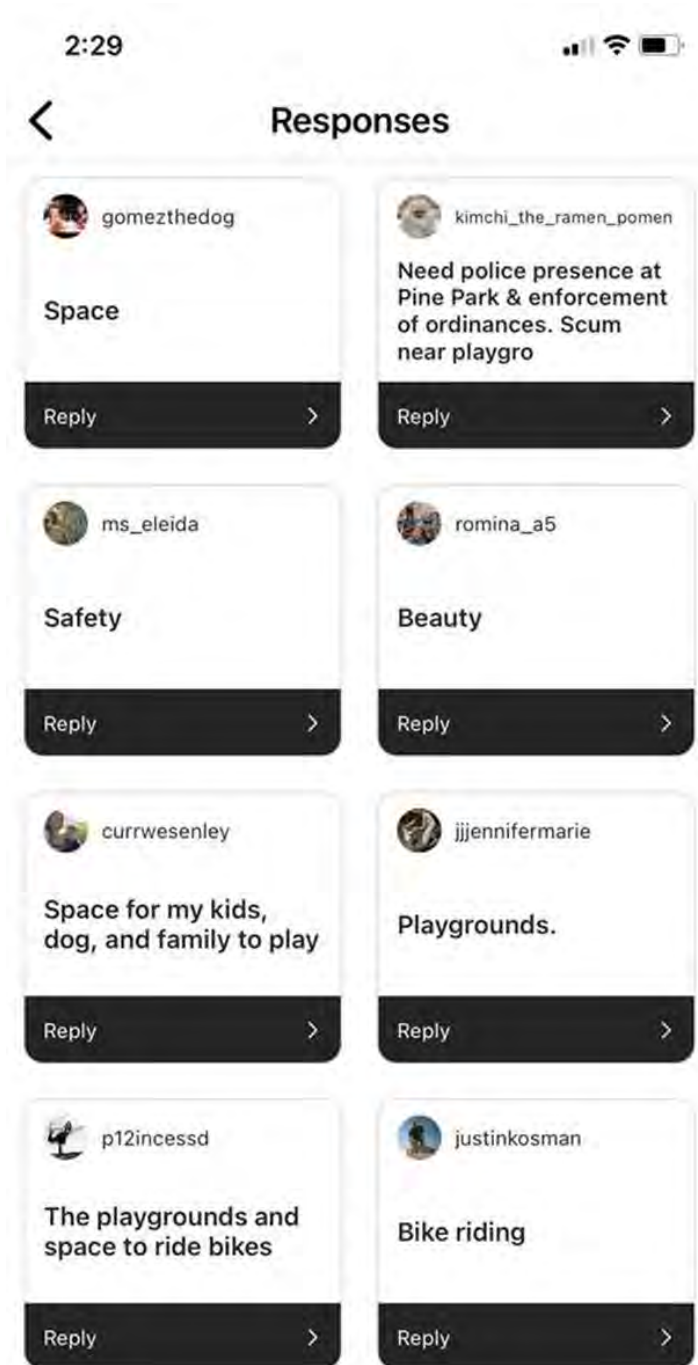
2:29

Responses

gomezthedog

Space

Reply

kimchi_the_ramen_pomen

Need police presence at Pine Park & enforcement of ordinances. Scum near playgro

Reply

ms_eleida

Safety

Reply

romina_a5

Beauty

Reply

currwesenley

Space for my kids, dog, and family to play

Reply

jjjennifermarie

Playgrounds.

Reply

p12incessd

The playgrounds and space to ride bikes

Reply

justinkosman

Bike riding

Reply